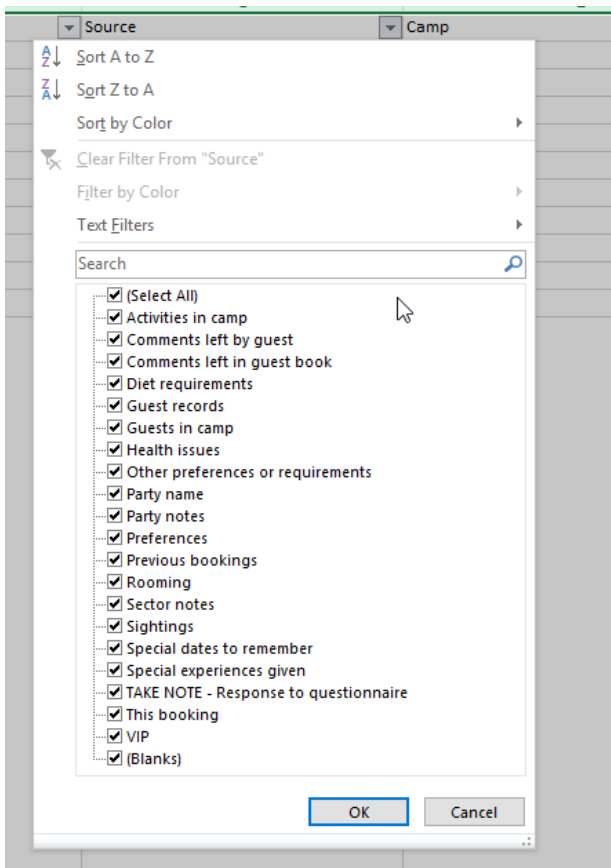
Source
Camp
Sort A to Z
Sort Z to A
Sort by Color
Clear Filter From "Source"
Filter by Color
Text Filters
Search
(Select All)
Activities in camp
Comments left by guest
Comments left in guest book
Diet requirements
Guest records
Guests in camp
Health issues
Other preferences or requirements
Party name
Party notes
Preferences
Previous bookings
Rooming
Sector notes
Sightings
Special dates to remember
Special experiences given
TAKE NOTE - Response to questionnaire
This booking
VIP
(Blanks)
OK
Cancel